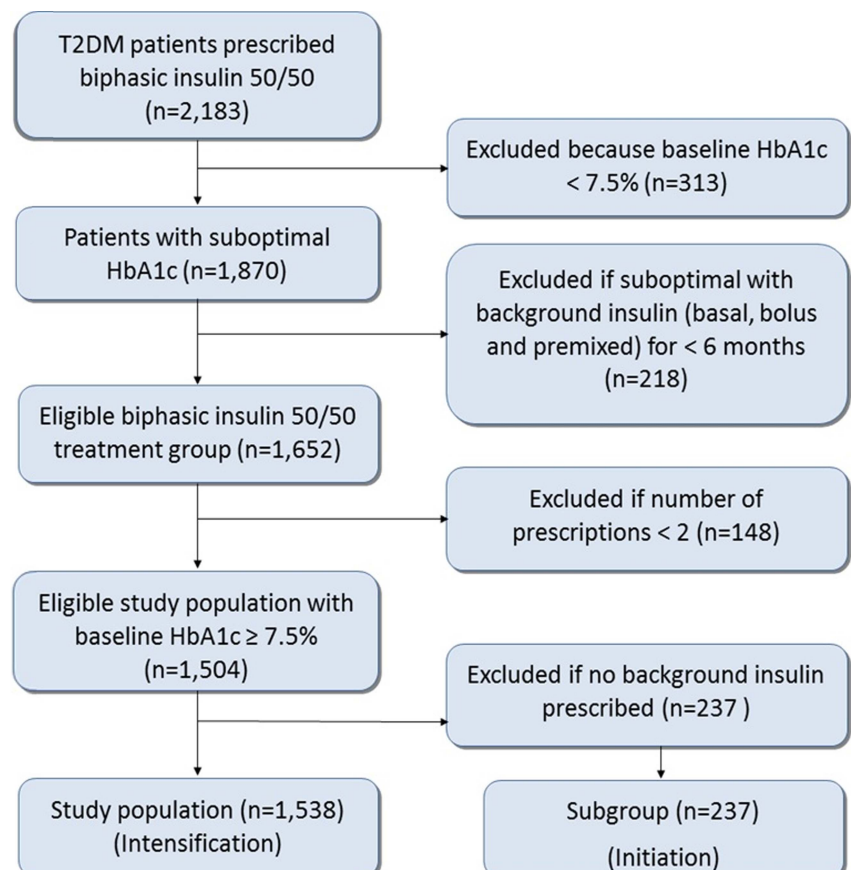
T2DM patients prescribed biphasic insulin 50/50 (n=2,183)

Excluded because baseline HbA1c < 7.5% (n=313)

Patients with suboptimal HbA1c (n=1,870)

Excluded if suboptimal with background insulin (basal, bolus and premixed) for < 6 months (n=218)

Eligible biphasic insulin 50/50 treatment group (n=1,652)

Excluded if number of prescriptions < 2 (n=148)

Eligible study population with baseline HbA1c ≥ 7.5% (n=1,504)

Excluded if no background insulin prescribed (n=237 )

Study population (n=1,538) (Intensification)

Subgroup (n=237) (Initiation)